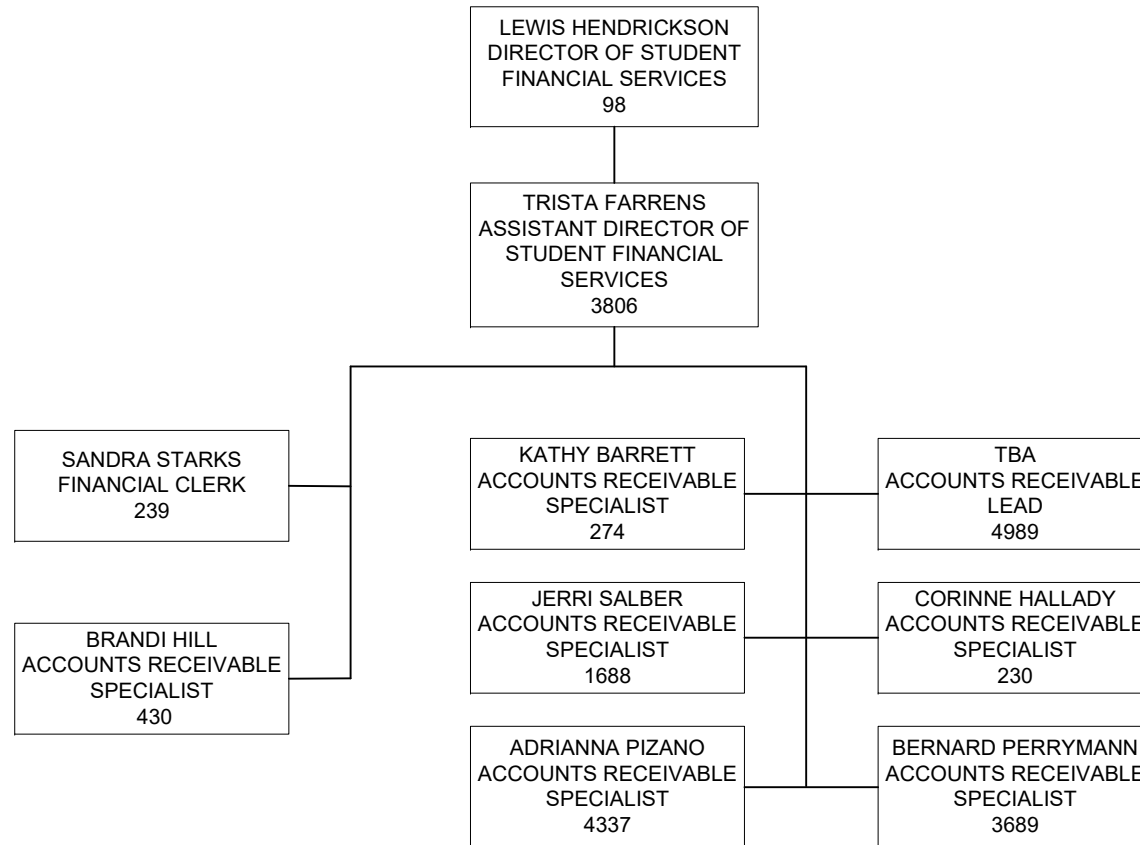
LEWIS HENDRICKSON
DIRECTOR OF STUDENT FINANCIAL SERVICES
98

TRISTA FARRENS
ASSISTANT DIRECTOR OF STUDENT FINANCIAL SERVICES
3806

SANDRA STARKS
FINANCIAL CLERK
239

BRANDI HILL
ACCOUNTS RECEIVABLE SPECIALIST
430

KATHY BARRETT
ACCOUNTS RECEIVABLE SPECIALIST
274

JERRI SALBER
ACCOUNTS RECEIVABLE SPECIALIST
1688

ADRIANNA PIZANO
ACCOUNTS RECEIVABLE SPECIALIST
4337

TBA
ACCOUNTS RECEIVABLE LEAD
4989

CORINNE HALLADY
ACCOUNTS RECEIVABLE SPECIALIST
230

BERNARD PERRYMANN
ACCOUNTS RECEIVABLE SPECIALIST
3689